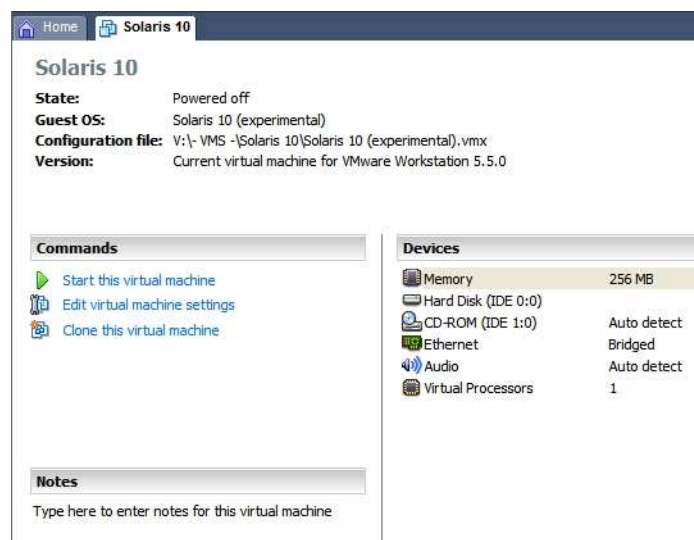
Home | Solaris 10

Solaris 10

| | |
|---|---|
| State: | Powered off |
| Guest OS: | Solaris 10 (experimental) |
| Configuration file: | V:\- VMS -\Solaris 10\Solaris 10 (experimental).vmx |
| Version: | Current virtual machine for VMware Workstation 5.5.0 |

Commands

Start this virtual machine
Edit virtual machine settings
Clone this virtual machine

Devices

| | |
|---|---|
| Memory | 256 MB |
| Hard Disk (IDE 0:0) | |
| CD-ROM (IDE 1:0) | Auto detect |
| Ethernet | Bridged |
| Audio | Auto detect |
| Virtual Processors | 1 |

Notes

Type here to enter notes for this virtual machine